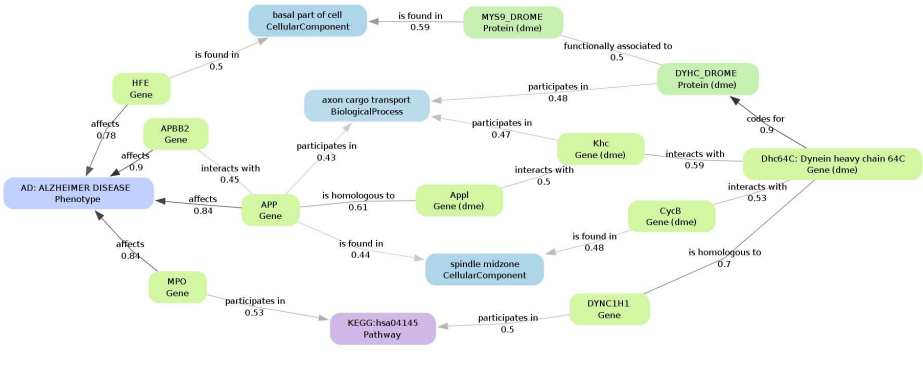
basal part of cell
CellularComponent

is found in
0.59

MYS9_DROME
Protein (dme)

functionally associated to
0.5

is found in
0.5

HFE
Gene

DYHC_DROME
Protein (dme)

participates in
0.48

axon cargo transport
BiologicalProcess

affects
0.78

APBB2
Gene

participates in
0.47

codes for
0.9

affects
0.9

interacts with
0.45

participates in
0.43

Khc
Gene (dme)

interacts with
0.59

Dhc64C: Dynein heavy chain 64C
Gene (dme)

AD: ALZHEIMER DISEASE
Phenotype

affects
0.84

APP
Gene

is homologous to
0.61

interacts with
0.5

Appl
Gene (dme)

interacts with
0.53

CycB
Gene (dme)

is found in
0.44

is found in
0.48

spindle midzone
CellularComponent

affects
0.84

is homologous to
0.7

MPO
Gene

participates in
0.53

DYNC1H1
Gene

participates in
0.5

KEGG:hsa04145
Pathway